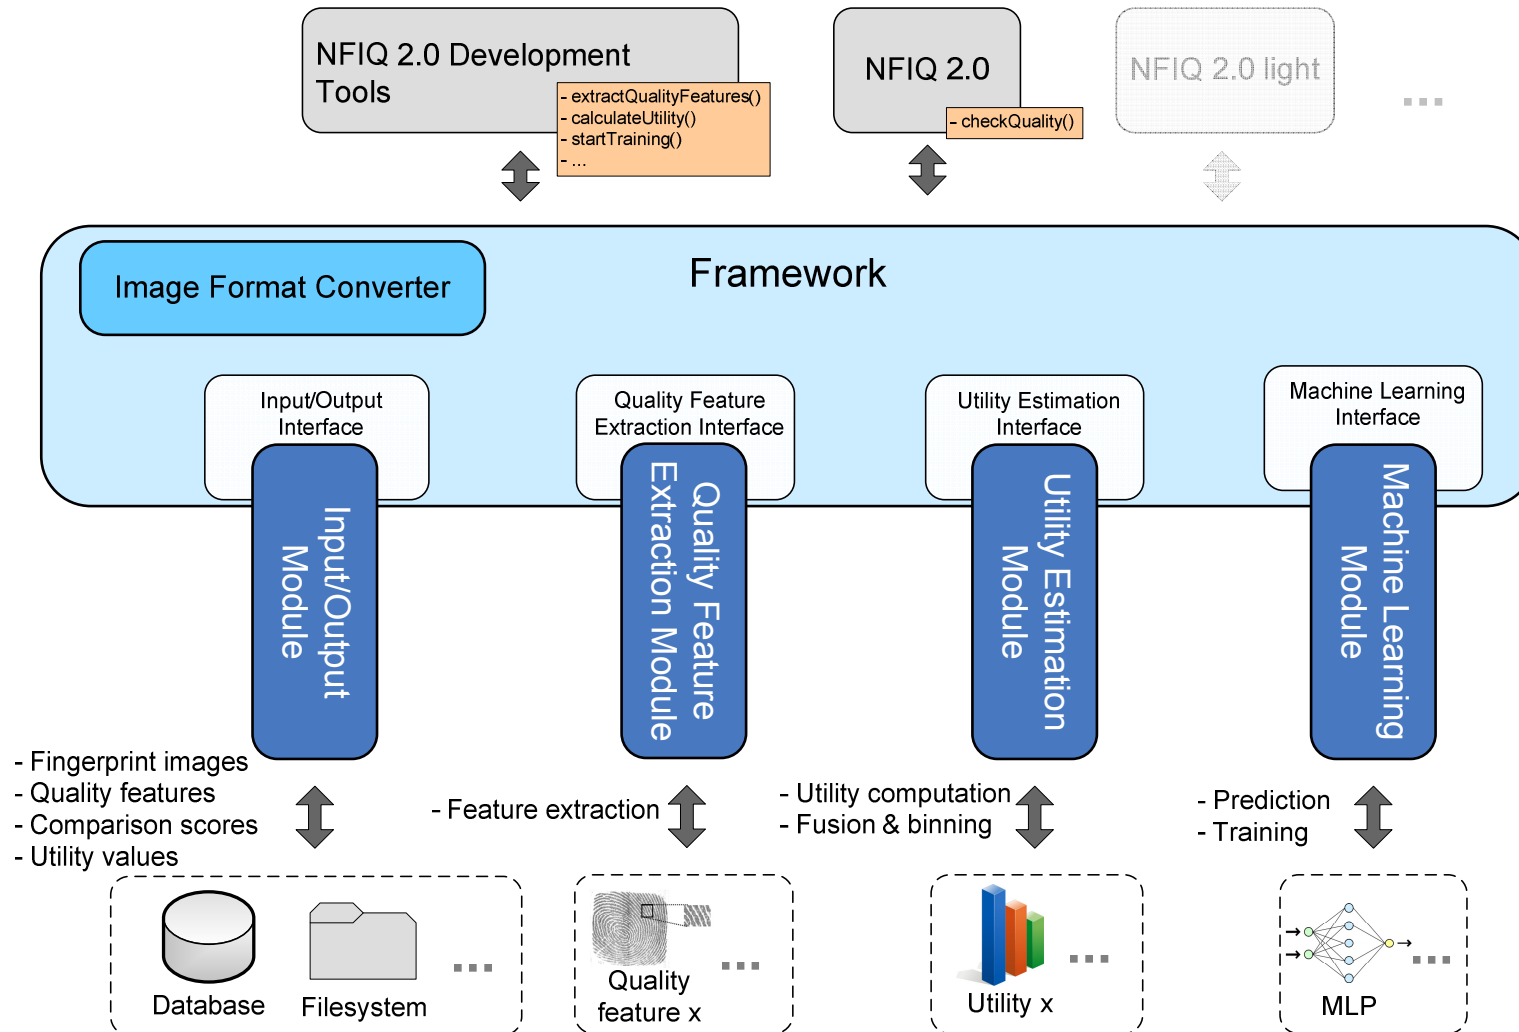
NFIQ 2.0 Development Tools

- extractQualityFeatures()
- calculateUtility()
- startTraining()
- ...

NFIQ 2.0

- checkQuality()

NFIQ 2.0 light

...

Image Format Converter

Framework

Input/Output Interface

Quality Feature Extraction Interface

Utility Estimation Interface

Machine Learning Interface

Input/Output Module

Quality Feature Extraction Module

Utility Estimation Module

Machine Learning Module

- Fingerprint images
- Quality features
- Comparison scores
- Utility values

- Feature extraction

- Utility computation
- Fusion & binning

- Prediction
- Training

Database

Filesystem

...

Quality feature x

...

Utility x

...

MLP

...